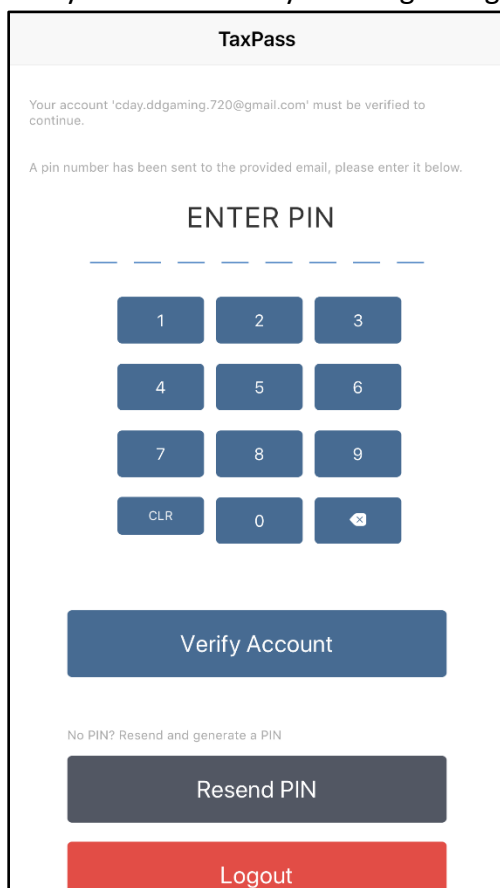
TaxPass

Your account 'cday.ddgaming.720@gmail.com' must be verified to continue.

A pin number has been sent to the provided email, please enter it below.

ENTER PIN

1 2 3
4 5 6
7 8 9
CLR 0

Verify Account

No PIN? Resend and generate a PIN

Resend PIN

Logout